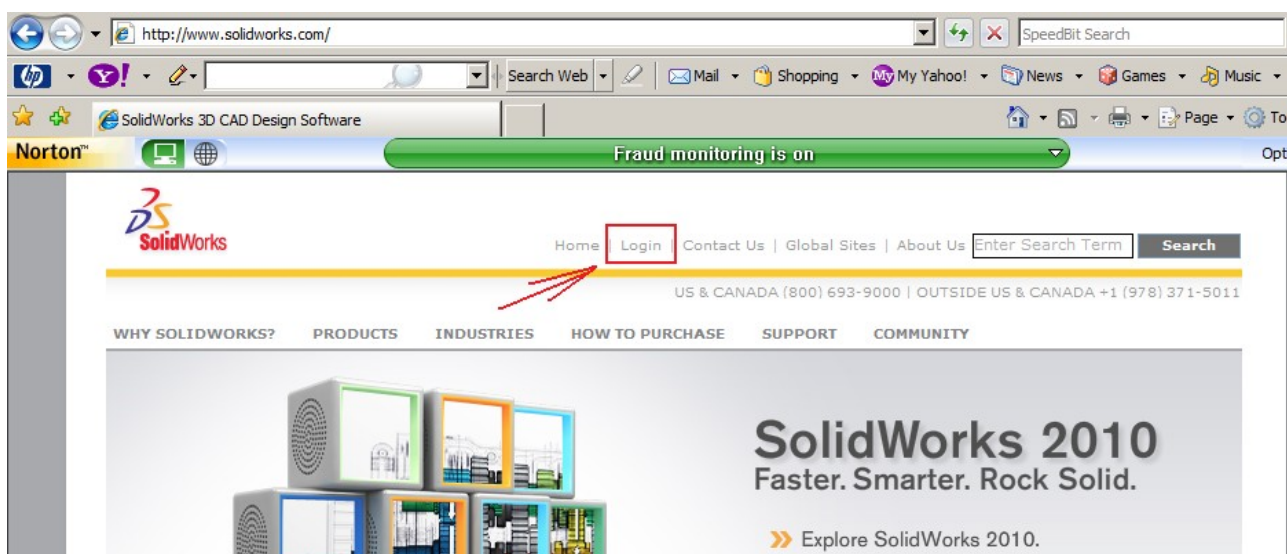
http://www.solidworks.com/

SpeedBit Search

Search Web

Mail Shopping My Yahoo! News Games Music

SolidWorks 3D CAD Design Software

Page To

Norton™

Fraud monitoring is on

Opt

3DS SolidWorks

Home | Login | Contact Us | Global Sites | About Us Enter Search Term Search

US & CANADA (800) 693-9000 | OUTSIDE US & CANADA +1 (978) 371-5011

WHY SOLIDWORKS? PRODUCTS INDUSTRIES HOW TO PURCHASE SUPPORT COMMUNITY

SolidWorks 2010
Faster. Smarter. Rock Solid.

Explore SolidWorks 2010.